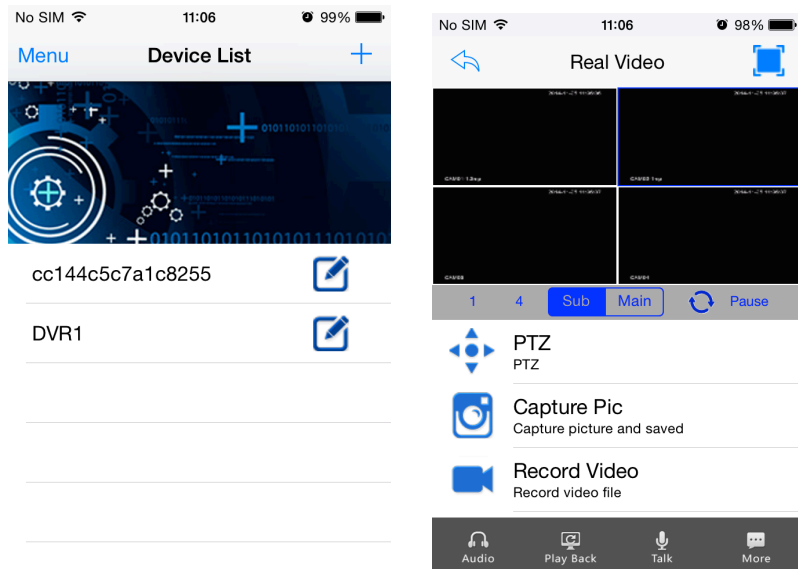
No SIM 11:06 99%

Menu Device List +

0101101011010
0101101011010101110101010

cc144c5c7a1c8255

DVR1

No SIM 11:06 98%

Real Video

CAM01 CAM02 CAM03 CAM04

1 4 Sub Main Pause

PTZ
PTZ

Capture Pic
Capture picture and saved

Record Video
Record video file

Audio Play Back Talk More